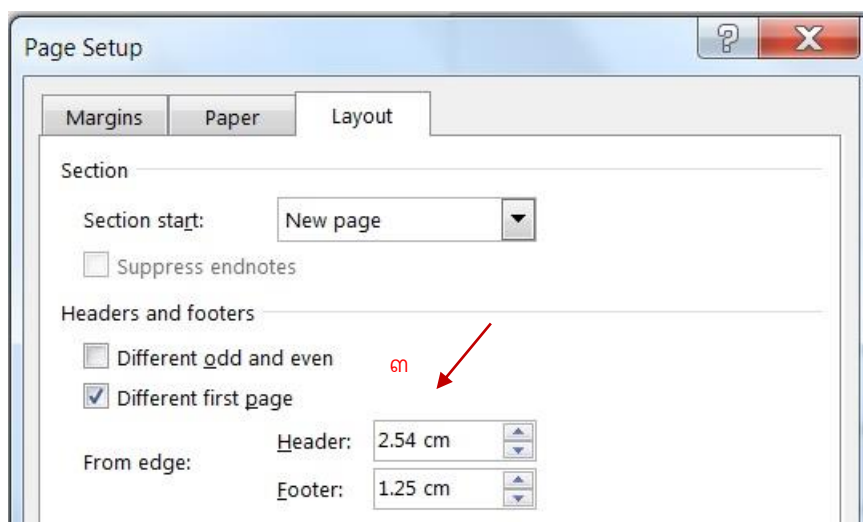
Page Setup

?

X

Margins

Paper

Layout

Section

Section start:

New page

Suppress endnotes

Headers and footers

Different odd and even

៣

Different first page

Header:

2.54 cm

From edge:

Footer:

1.25 cm